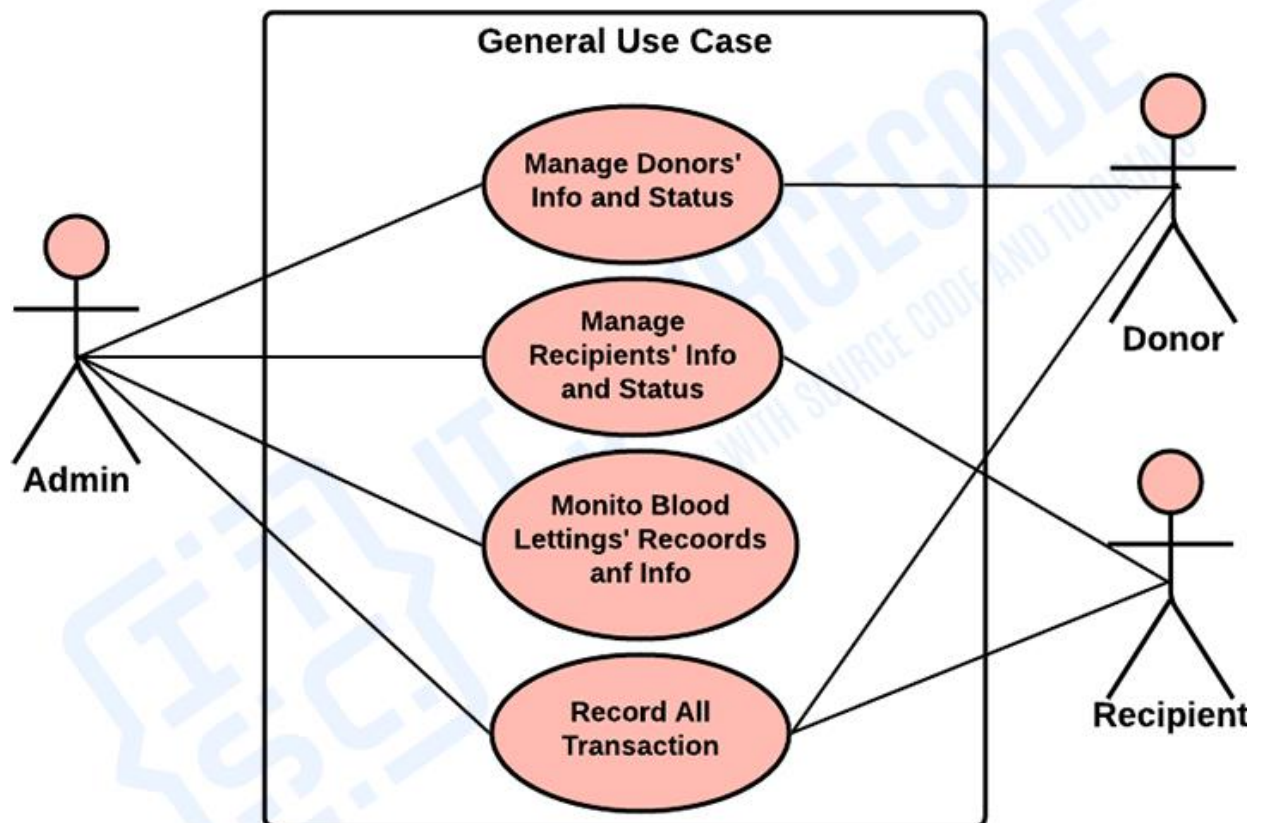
General Use Case

Manage Donors' Info and Status

Manage Recipients' Info and Status

Monito Blood Lettings' Recoords anf Info

Record All Transaction

Admin

Donor

Recipient

ITSOURCECODE
WITH SOURCE CODE AND TUTORIALS